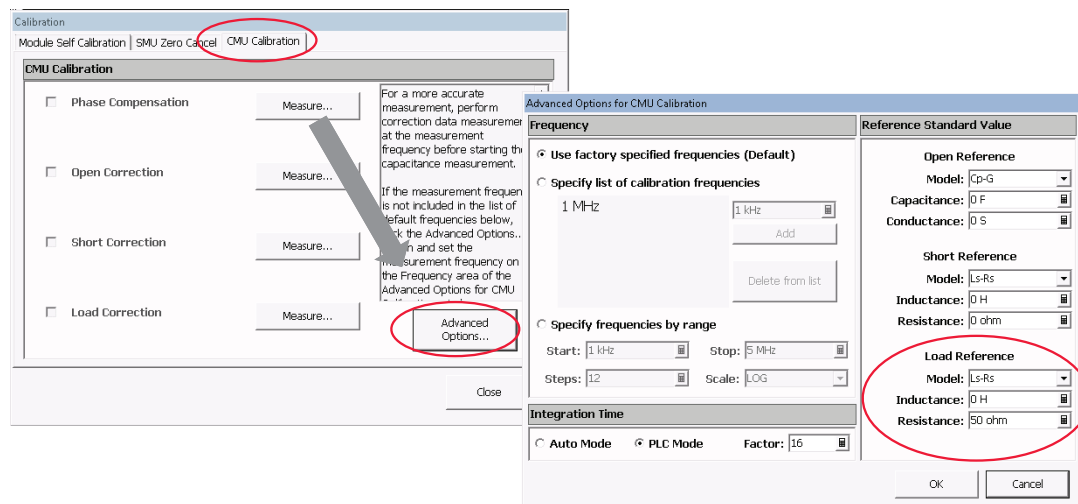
Calibration

Module Self Calibration | SMU Zero Cancel | CMU Calibration

CMU Calibration

Phase Compensation Measure...

Open Correction Measure...

Short Correction Measure...

Load Correction Measure...

For a more accurate measurement, perform correction data measuremen at the measurement frequency before starting th capacitance measurement.

If the measurement frequen is not included in the list of default frequencies below, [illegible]k the Advanced Options.. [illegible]n and set the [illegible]asurement frequency on the Frequency area of the Advanced Options for CMU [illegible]

Advanced Options...

Close

Advanced Options for CMU Calibration

Frequency

Use factory specified frequencies (Default)

Specify list of calibration frequencies

1 MHz

1 kHz

Add

Delete from list

Specify frequencies by range

Start: 1 kHz Stop: 5 MHz

Steps: 12 Scale: LOG

Integration Time

Auto Mode PLC Mode Factor: 16

Reference Standard Value

Open Reference

Model: Cp-G

Capacitance: 0 F

Conductance: 0 S

Short Reference

Model: Ls-Rs

Inductance: 0 H

Resistance: 0 ohm

Load Reference

Model: Ls-Rs

Inductance: 0 H

Resistance: 50 ohm

OK Cancel